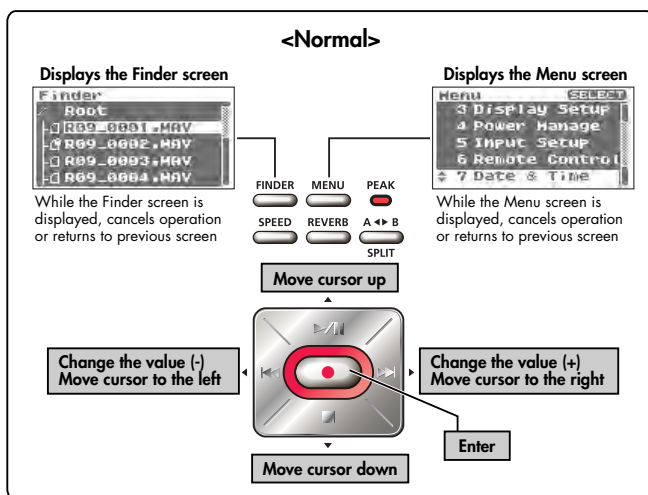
<Normal>

Displays the Finder screen

Finder
Root
R09_0001.WAV
R09_0002.WAV
R09_0003.WAV
R09_0004.WAV

While the Finder screen is displayed, cancels operation or returns to previous screen

FINDER MENU PEAK

SPEED REVERB A ◂▸ B SPLIT

Displays the Menu screen

Menu SELECT
3 Display Setup
4 Power Manage
5 Input Setup
6 Remote Control
7 Date & Time

While the Menu screen is displayed, cancels operation or returns to previous screen

Move cursor up

Change the value (-)
Move cursor to the left

Change the value (+)
Move cursor to the right

Enter

Move cursor down